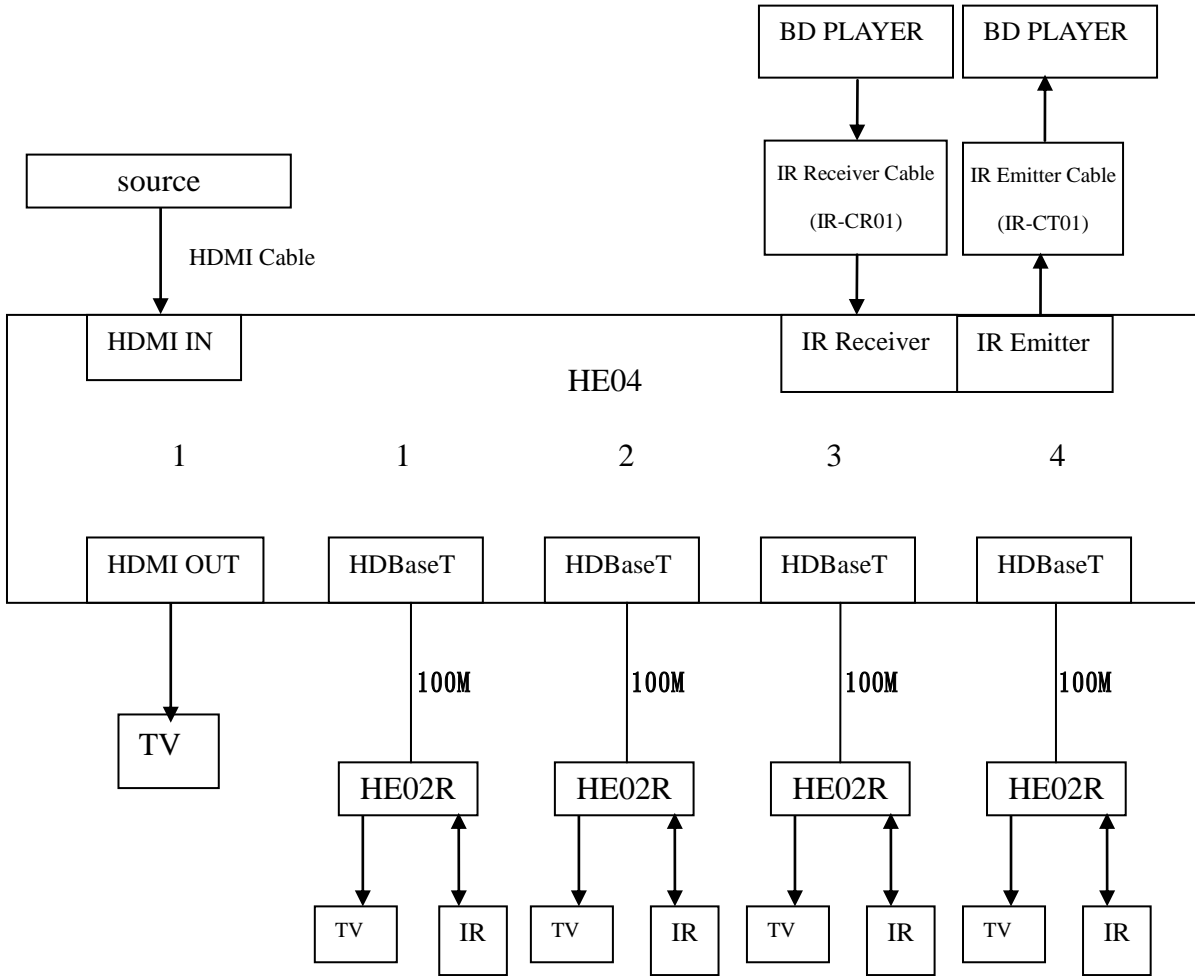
BD PLAYER

BD PLAYER

source

IR Receiver Cable (IR-CR01)

IR Emitter Cable (IR-CT01)

HDMI Cable

HDMI IN

IR Receiver

IR Emitter

HE04

1

1

2

3

4

HDMI OUT

HDBaseT

HDBaseT

HDBaseT

HDBaseT

100M

100M

100M

100M

TV

HE02R

HE02R

HE02R

HE02R

TV

IR

TV

IR

TV

IR

TV

IR